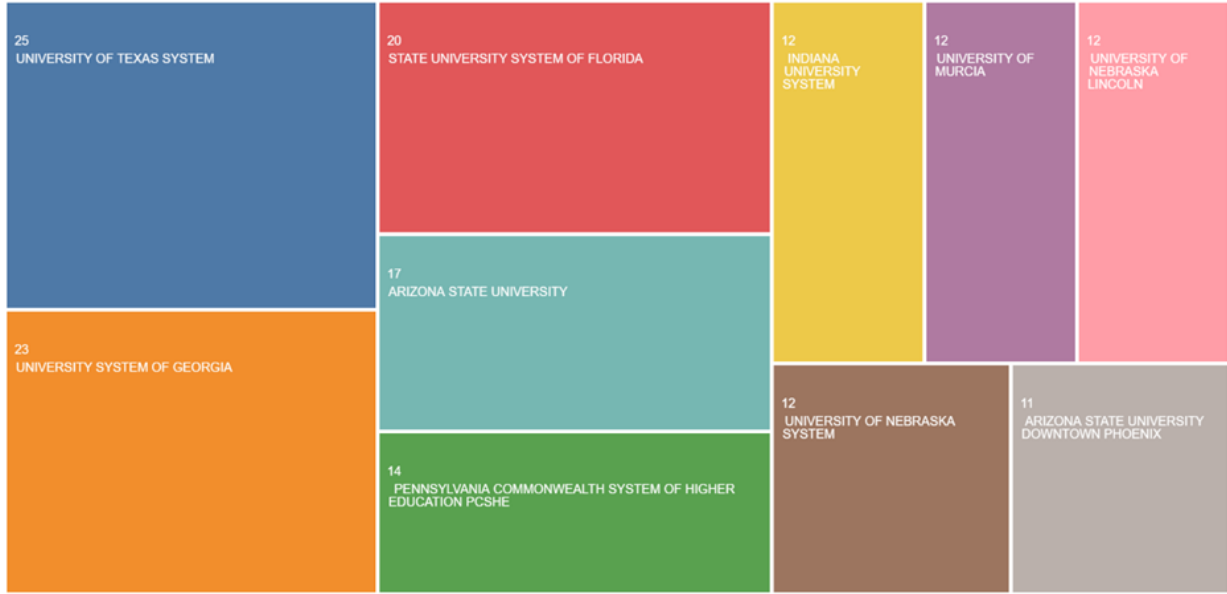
25
UNIVERSITY OF TEXAS SYSTEM

23
UNIVERSITY SYSTEM OF GEORGIA

20
STATE UNIVERSITY SYSTEM OF FLORIDA

17
ARIZONA STATE UNIVERSITY

14
PENNSYLVANIA COMMONWEALTH SYSTEM OF HIGHER EDUCATION PCSHE

12
INDIANA UNIVERSITY SYSTEM

12
UNIVERSITY OF MURCIA

12
UNIVERSITY OF NEBRASKA LINCOLN

12
UNIVERSITY OF NEBRASKA SYSTEM

11
ARIZONA STATE UNIVERSITY DOWNTOWN PHOENIX